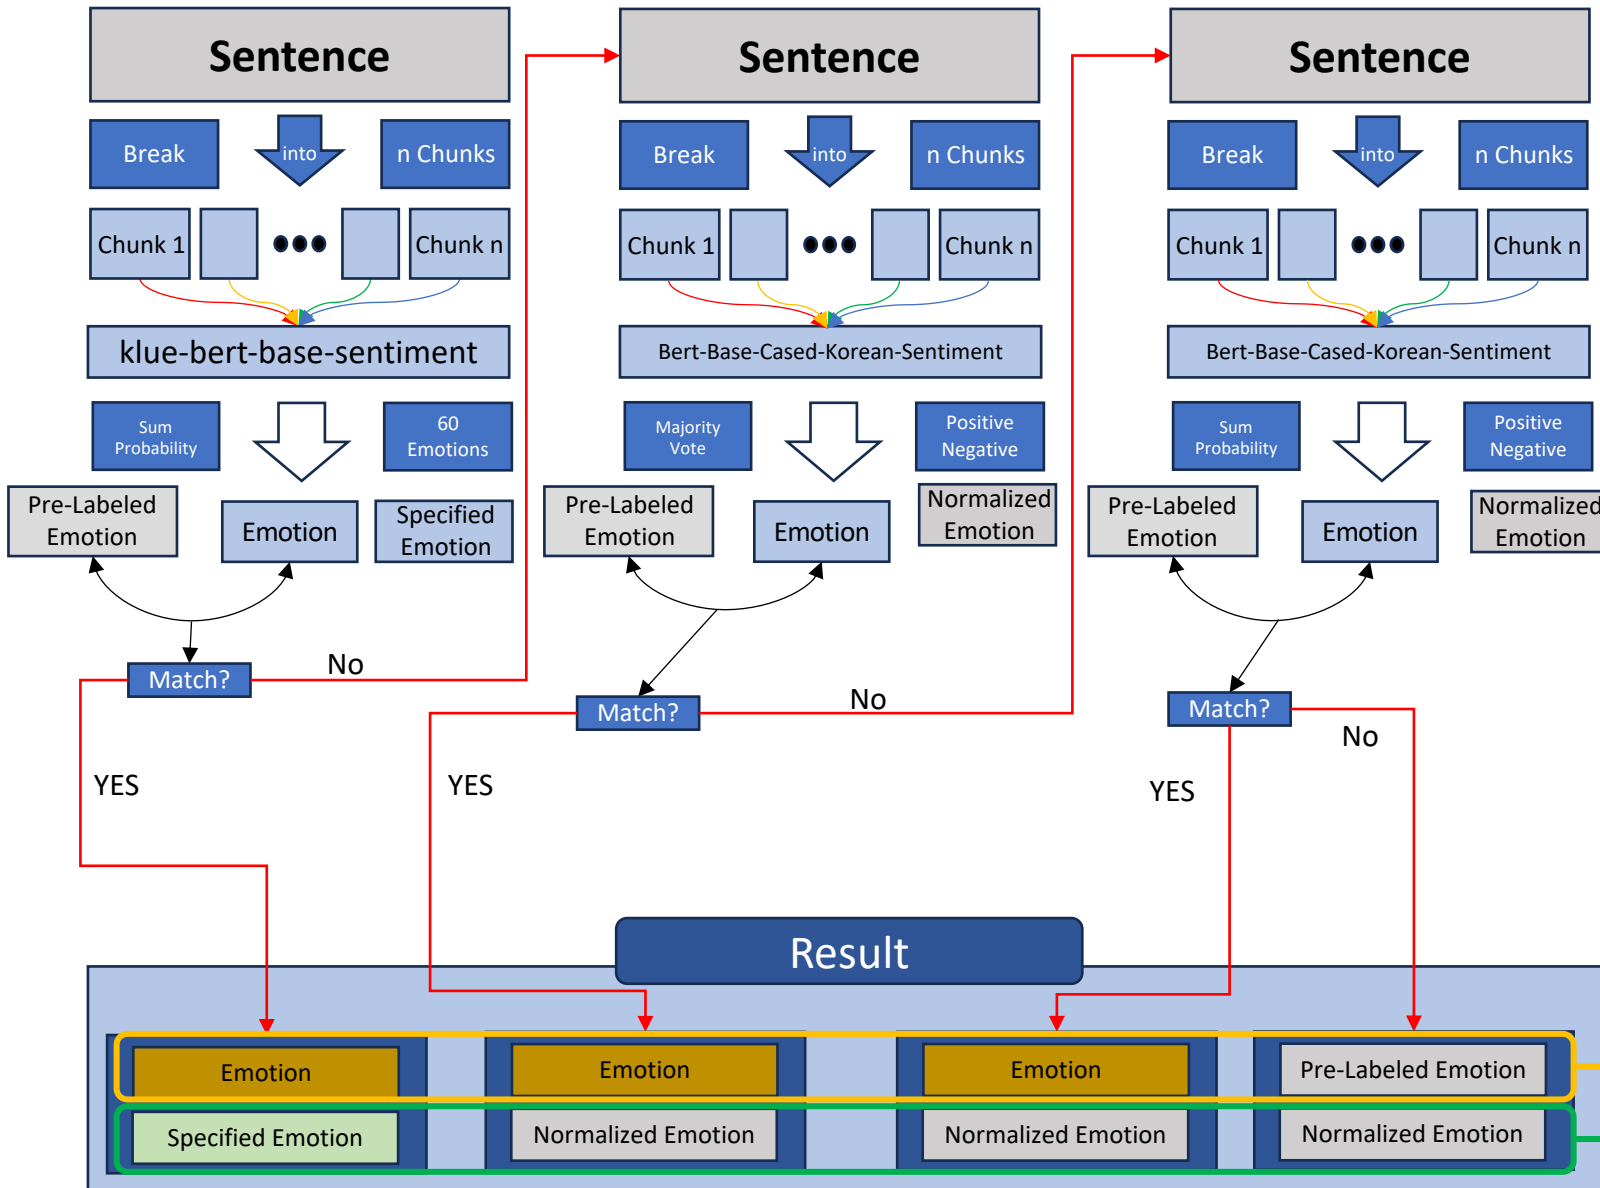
Sentence

Break
into
n Chunks

Chunk 1
Chunk n

klue-bert-base-sentiment

Sum Probability
60 Emotions

Pre-Labeled Emotion
Emotion
Specified Emotion

Match?
No
YES

Sentence

Break
into
n Chunks

Chunk 1
Chunk n

Bert-Base-Cased-Korean-Sentiment

Majority Vote
Positive Negative

Pre-Labeled Emotion
Emotion
Normalized Emotion

Match?
No
YES

Sentence

Break
into
n Chunks

Chunk 1
Chunk n

Bert-Base-Cased-Korean-Sentiment

Sum Probability
Positive Negative

Pre-Labeled Emotion
Emotion
Normalized Emotion

Match?
No
YES

Result

| Emotion | Emotion | Emotion | Pre-Labeled Emotion |
|---|---|---|---|
| Specified Emotion | Normalized Emotion | Normalized Emotion | Normalized Emotion |